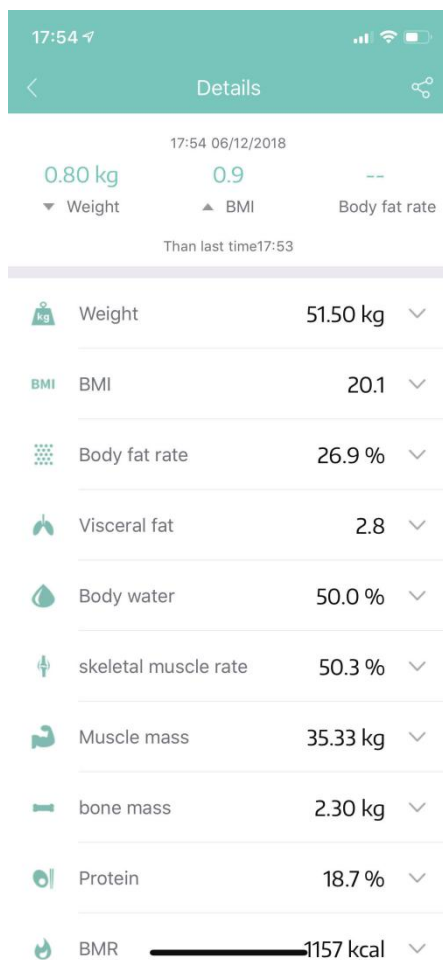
17:54

Details

17:54 06/12/2018

0.80 kg
▼ Weight

0.9
▲ BMI

--
Body fat rate

Than last time17:53

kg Weight 51.50 kg

BMI BMI 20.1

Body fat rate 26.9 %

Visceral fat 2.8

Body water 50.0 %

skeletal muscle rate 50.3 %

Muscle mass 35.33 kg

bone mass 2.30 kg

Protein 18.7 %

BMR 1157 kcal